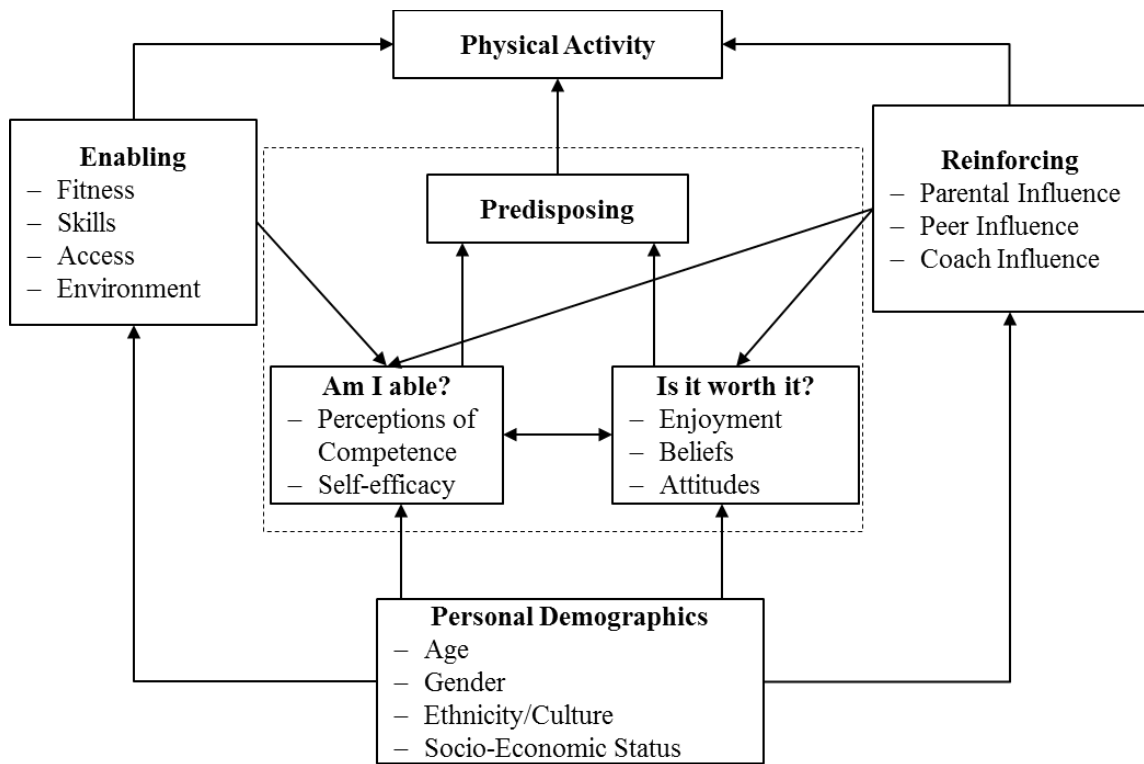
Physical Activity

Enabling
– Fitness
– Skills
– Access
– Environment

Predisposing

Reinforcing
– Parental Influence
– Peer Influence
– Coach Influence

Am I able?
– Perceptions of Competence
– Self-efficacy

Is it worth it?
– Enjoyment
– Beliefs
– Attitudes

Personal Demographics
– Age
– Gender
– Ethnicity/Culture
– Socio-Economic Status